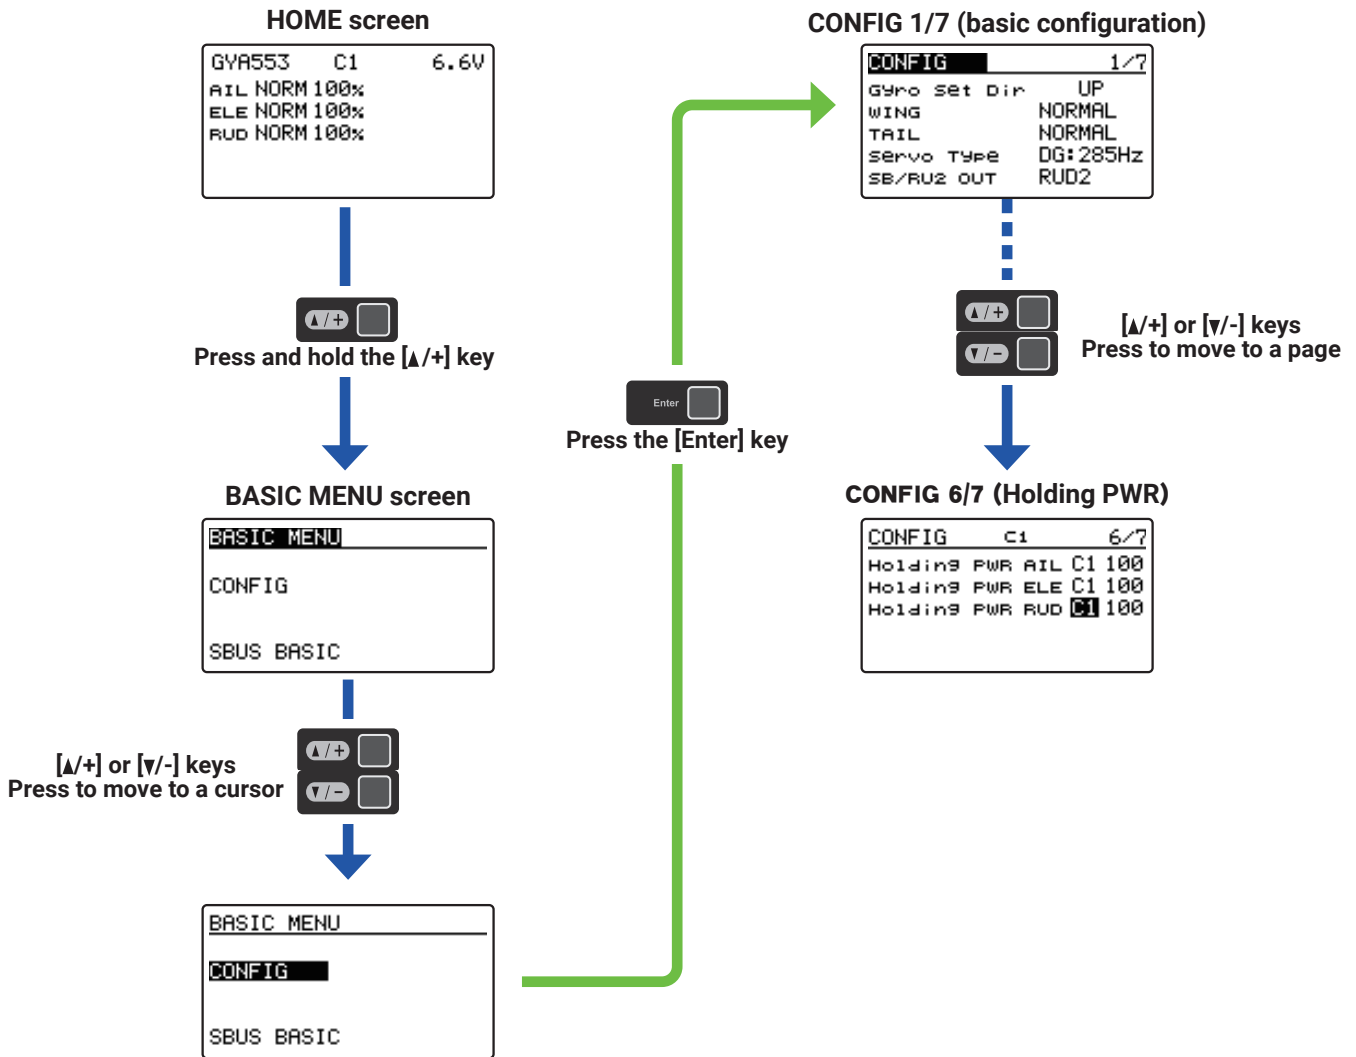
HOME screen

GYA553 C1 6.6V
AIL NORM 100%
ELE NORM 100%
RUD NORM 100%

▲/+

Press and hold the [▲/+] key

BASIC MENU screen

BASIC MENU
CONFIG
SBUS BASIC

▲/+
▼/−

[▲/+] or [▼/-] keys
Press to move to a cursor

BASIC MENU
CONFIG
SBUS BASIC

Enter

Press the [Enter] key

CONFIG 1/7 (basic configuration)

CONFIG 1/7
Gyro set Dir UP
WING NORMAL
TAIL NORMAL
servo Type DG:285Hz
SB/RU2 OUT RUD2

▲/+
▼/−

[▲/+] or [▼/-] keys
Press to move to a page

CONFIG 6/7 (Holding PWR)

CONFIG C1 6/7
Holding PWR AIL C1 100
Holding PWR ELE C1 100
Holding PWR RUD C1 100